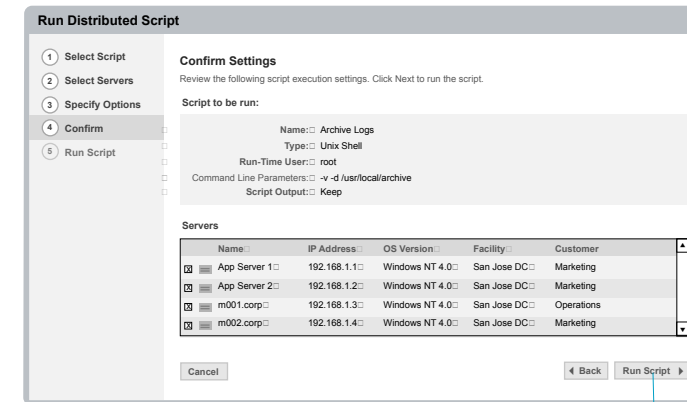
Run Distributed Script

1 Select Script
2 Select Servers
3 Specify Options
4 Confirm
5 Run Script

Confirm Settings
Review the following script execution settings. Click Next to run the script.

Script to be run:

Name: Archive Logs
Type: Unix Shell
Run-Time User: root
Command Line Parameters: -v -d /usr/local/archive
Script Output: Keep

Servers

| Name | IP Address | OS Version | Facility | Customer |
|---|---|---|---|---|
| App Server 1 | 192.168.1.1 | Windows NT 4.0 | San Jose DC | Marketing |
| App Server 2 | 192.168.1.2 | Windows NT 4.0 | San Jose DC | Marketing |
| m001.corp | 192.168.1.3 | Windows NT 4.0 | San Jose DC | Operations |
| m002.corp | 192.168.1.4 | Windows NT 4.0 | San Jose DC | Marketing |

Cancel

Back Run Script